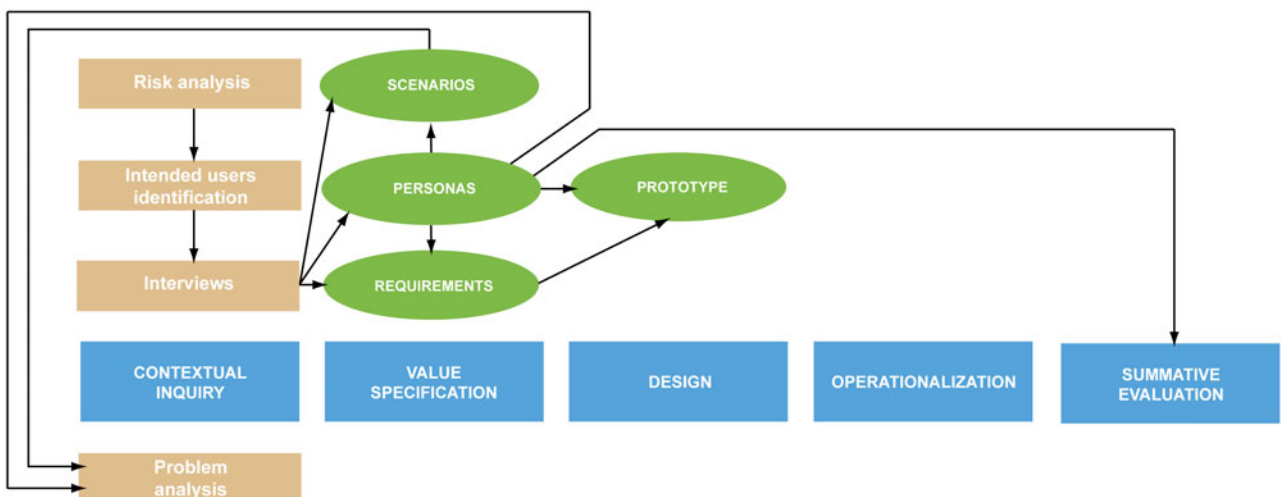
Risk analysis

SCENARIOS

Intended users identification

PERSONAS

PROTOTYPE

Interviews

REQUIREMENTS

CONTEXTUAL INQUIRY

VALUE SPECIFICATION

DESIGN

OPERATIONALIZATION

SUMMATIVE EVALUATION

Problem analysis